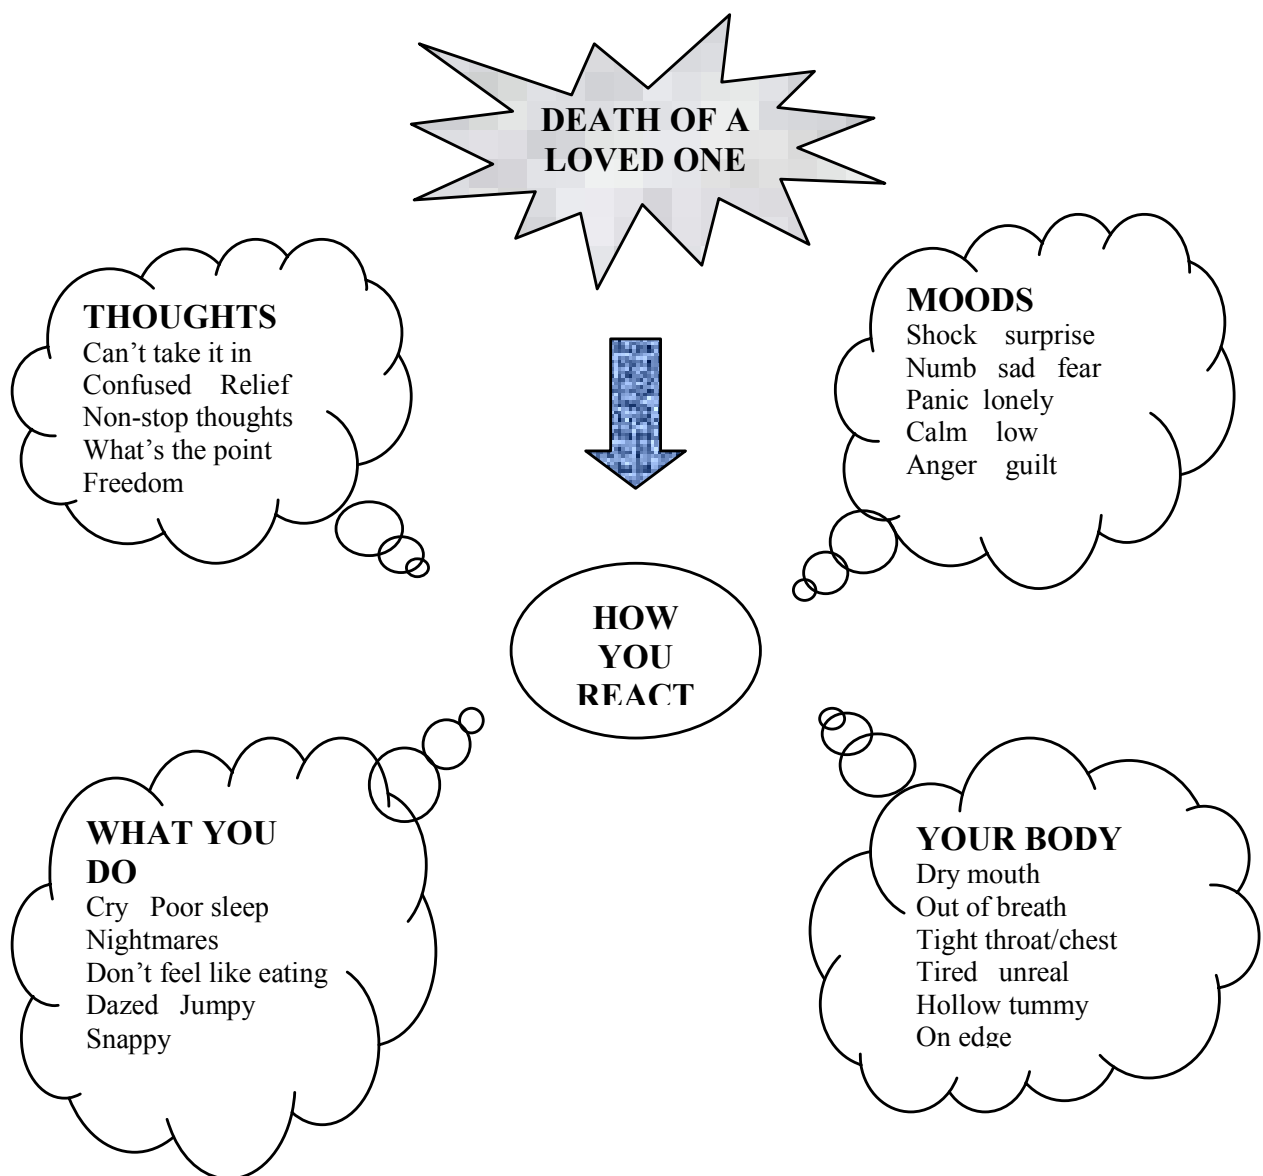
DEATH OF A LOVED ONE

THOUGHTS
Can't take it in
Confused Relief
Non-stop thoughts
What's the point
Freedom

MOODS
Shock surprise
Numb sad fear
Panic lonely
Calm low
Anger guilt

HOW YOU REACT

WHAT YOU DO
Cry Poor sleep
Nightmares
Don't feel like eating
Dazed Jumpy
Snappy

YOUR BODY
Dry mouth
Out of breath
Tight throat/chest
Tired unreal
Hollow tummy
On edge